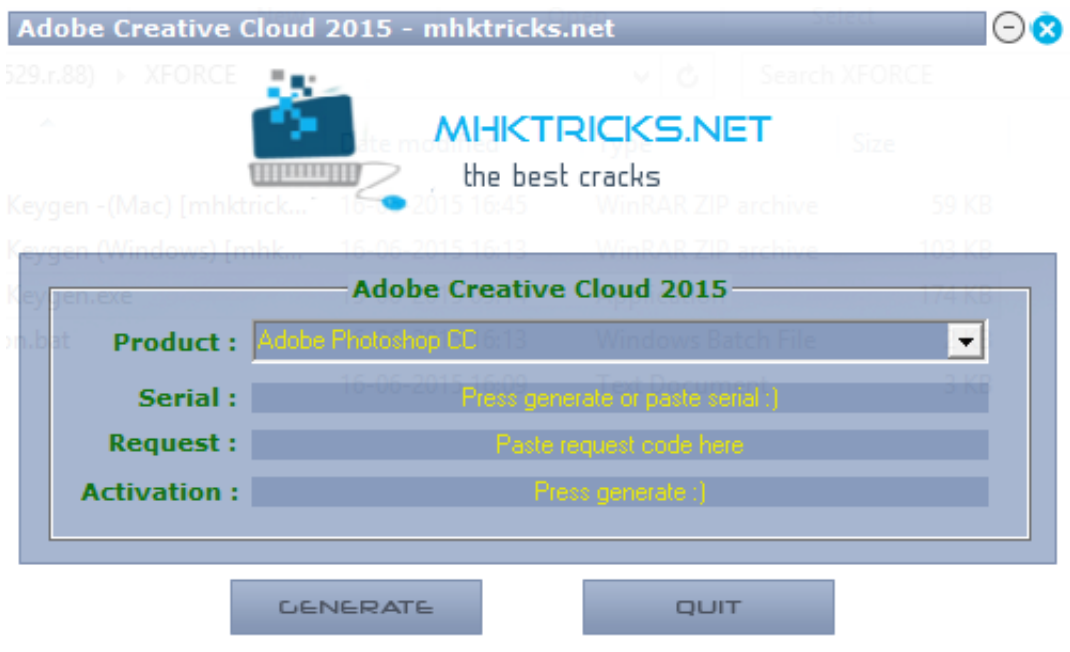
Adobe Creative Cloud 2015 - mhktricks.net

MHKTRICKS.NET
the best cracks

Adobe Creative Cloud 2015

Product : Adobe Photoshop CC

Serial : Press generate or paste serial :)

Request : Paste request code here

Activation : Press generate :)

GENERATE

QUIT